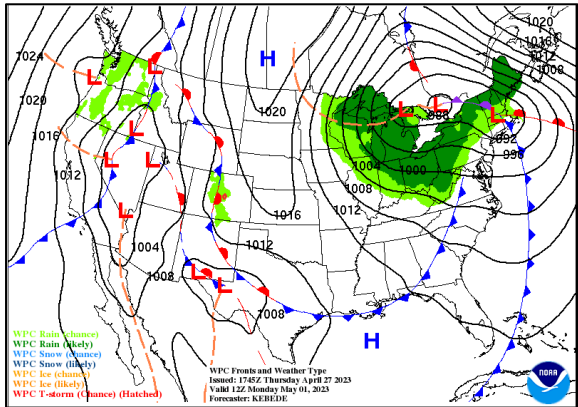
1024
1020
1016
1012
L
L
L
L
L
L
H
1020
1016
1012
1004
1008
1012
L
L
1008
1004
1000
1008
L
L
L
988
L
L
992
996
1020
1016
1012
1008
H
1008
WPC Rain (chance)
WPC Rain (likely)
WPC Snow (chance)
WPC Snow (likely)
WPC Ice (chance)
WPC Ice (likely)
WPC T-storm (Chance) (Hatched)
WPC Fronts and Weather Type
Issued: 1745Z Thursday April 27 2023
Valid 12Z Monday May 01, 2023
Forecaster: KEBEDE
NOAA